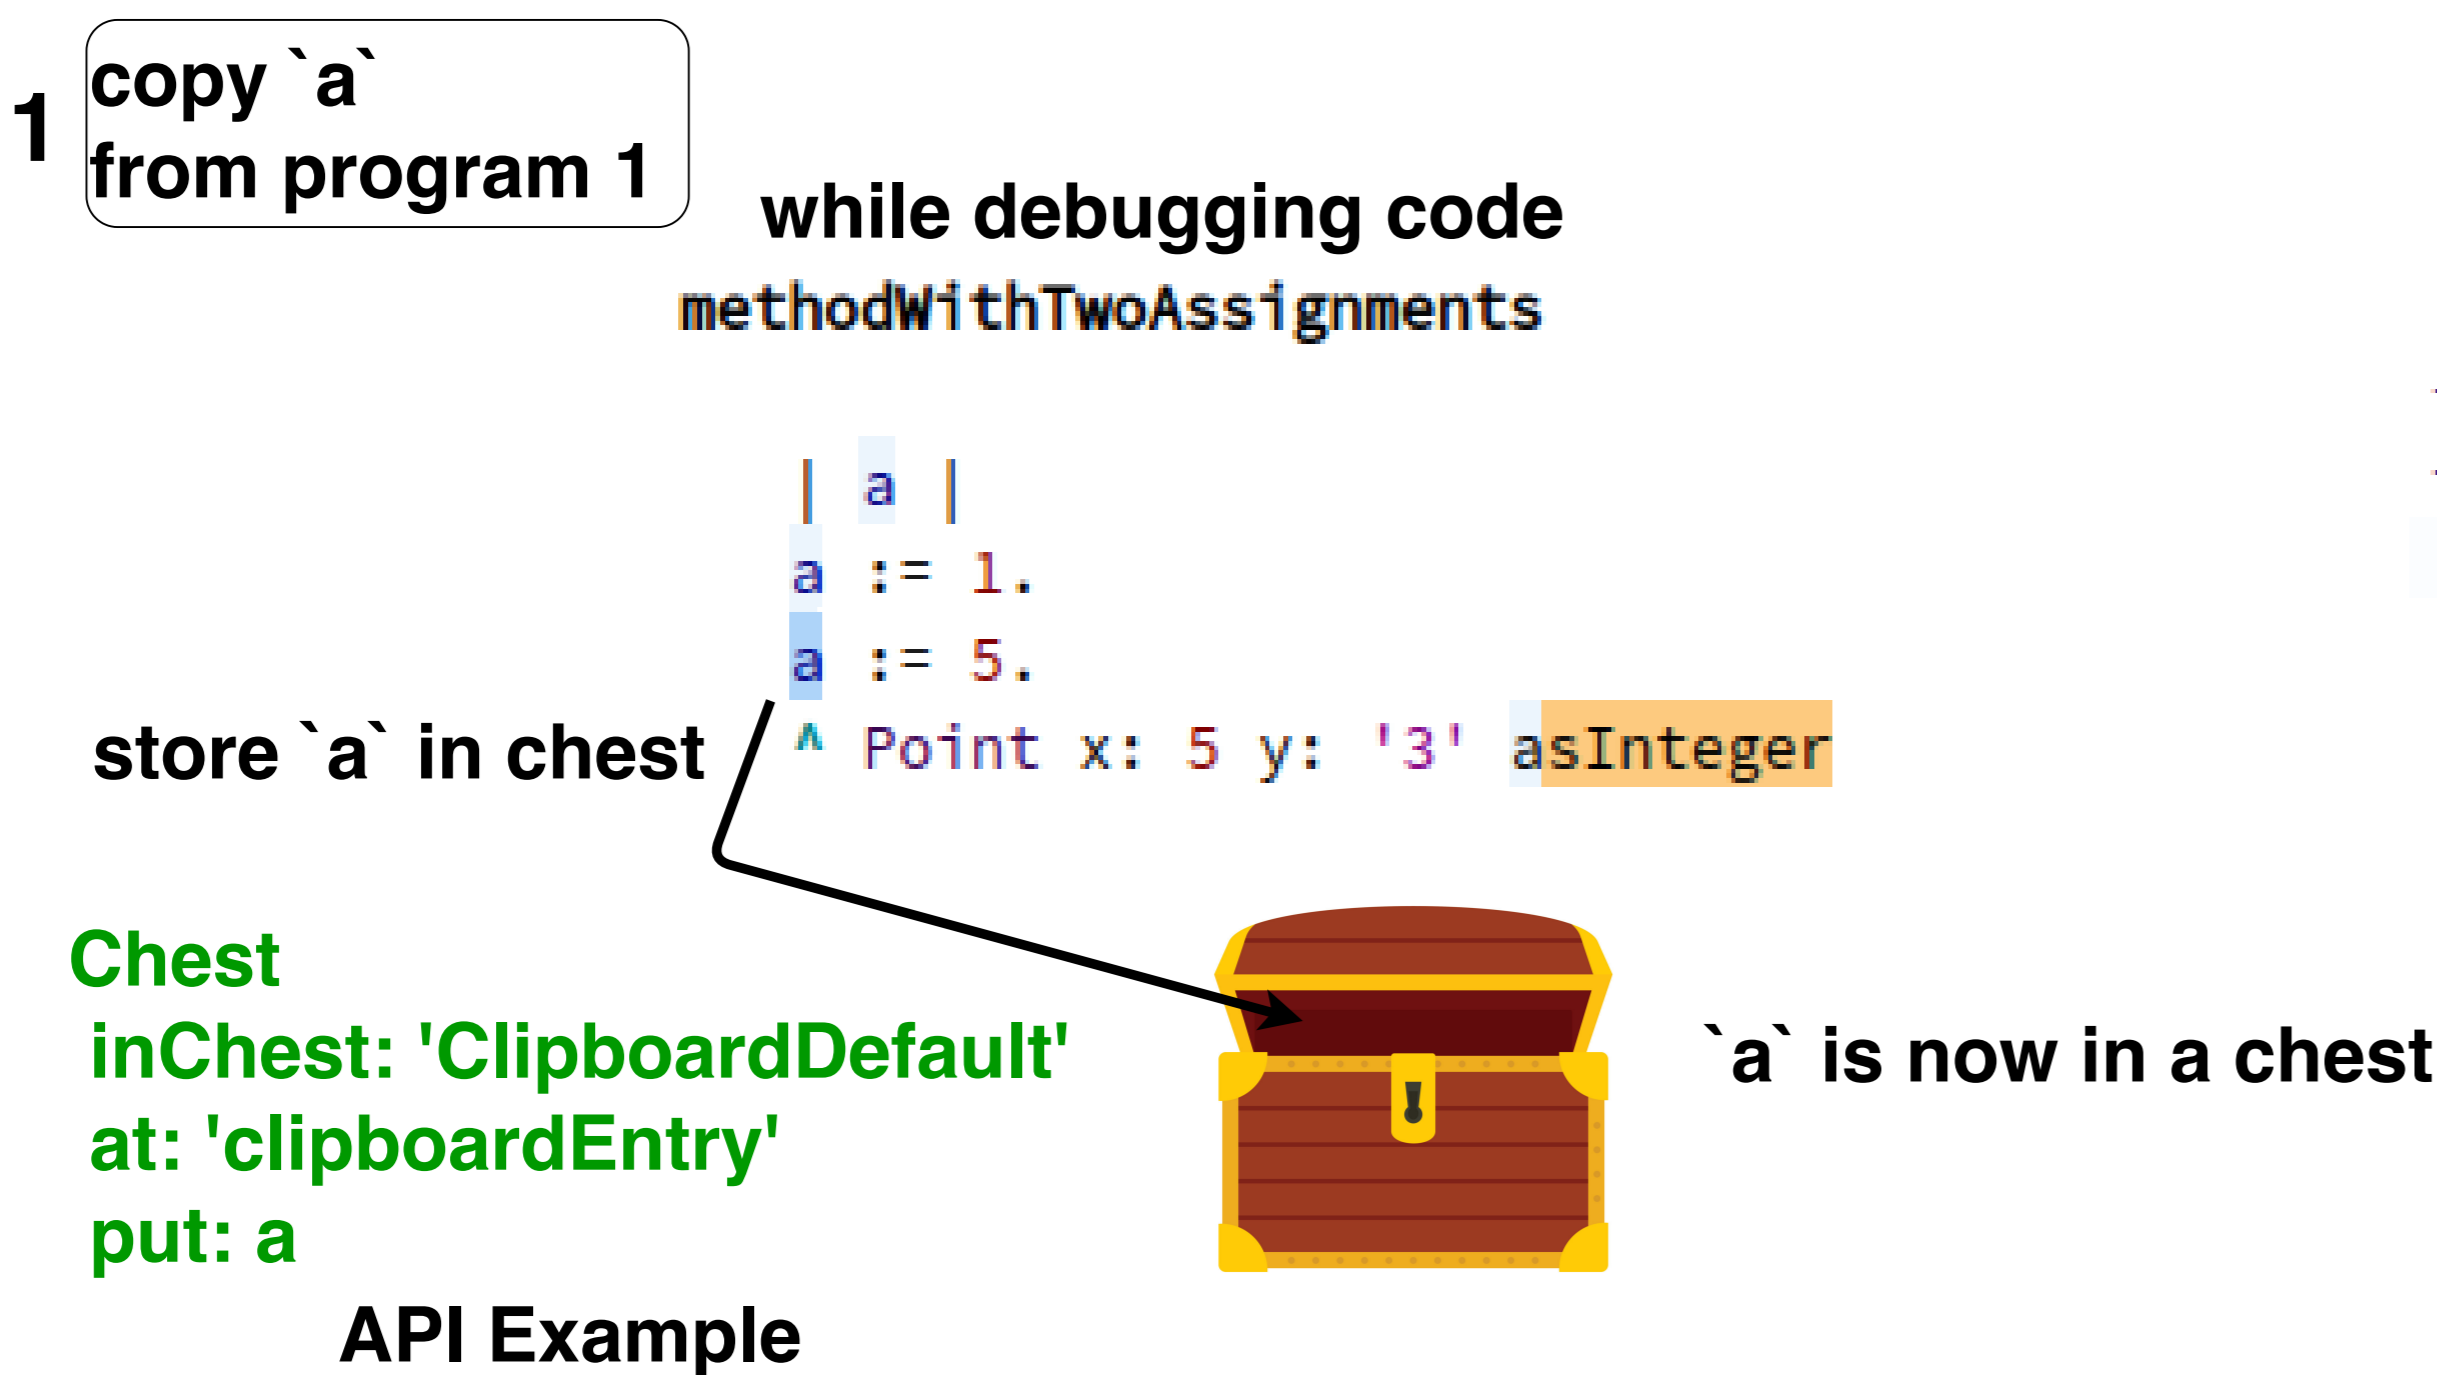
1 copy `a` from program 1

while debugging code

methodWithTwoAssignments

| a |
a := 1.
a := 5.
^ Point x: 5 y: '3' asInteger

store `a` in chest

Chest
inChest: 'ClipboardDefault'
at: 'clipboardEntry'
put: a

`a` is now in a chest

API Example